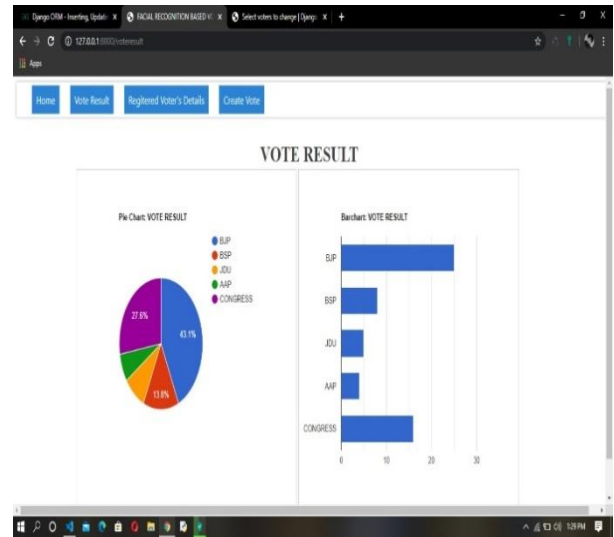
Django ORM - Inserting, Updatin × FACIAL RECOGNITION BASED V × Select voters to change | Djang × +

127.0.0.1:8000/voteresult

Apps

Home Vote Result Registered Voter's Details Create Vote

VOTE RESULT

Pie Chart: VOTE RESULT

BJP
BSP
JDU
AAP
CONGRESS

27.6%
43.1%
13.8%

Barchart: VOTE RESULT

BJP
BSP
JDU
AAP
CONGRESS

0 10 20 30

1:29 PM